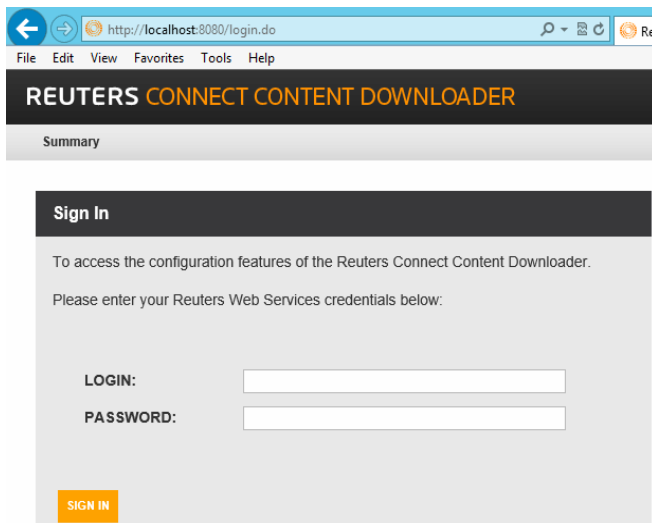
http://localhost:8080/login.do

Re

File Edit View Favorites Tools Help

REUTERS CONNECT CONTENT DOWNLOADER

Summary

Sign In

To access the configuration features of the Reuters Connect Content Downloader.

Please enter your Reuters Web Services credentials below:

LOGIN:

PASSWORD:

SIGN IN